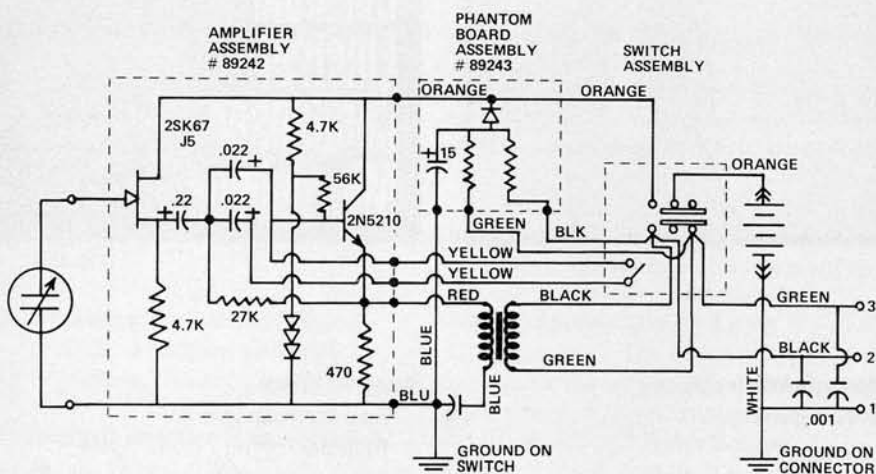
AMPLIFIER ASSEMBLY # 89242

PHANTOM BOARD ASSEMBLY # 89243

SWITCH ASSEMBLY

ORANGE

ORANGE

ORANGE

2SK67 J5

4.7K

.022

56K

15

.022

.22

2N5210

GREEN

BLK

YELLOW

YELLOW

RED

BLACK

GREEN

3

4.7K

27K

BLUE

GREEN

BLACK

2

470

WHITE

BLU

BLUE

.001

1

GROUND ON SWITCH

GROUND ON CONNECTOR